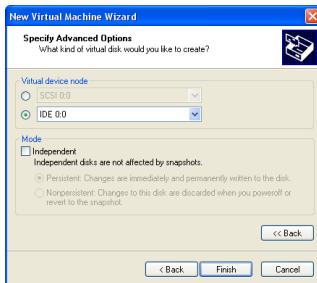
New Virtual Machine Wizard

Specify Advanced Options
What kind of virtual disk would you like to create?

Virtual device node

SCSI 0:0

IDE 0:0

Mode

Independent

Independent disks are not affected by snapshots.

Persistent: Changes are immediately and permanently written to the disk.

Nonpersistent: Changes to this disk are discarded when you poweroff or revert to the snapshot.

<< Back

< Back

Finish

Cancel